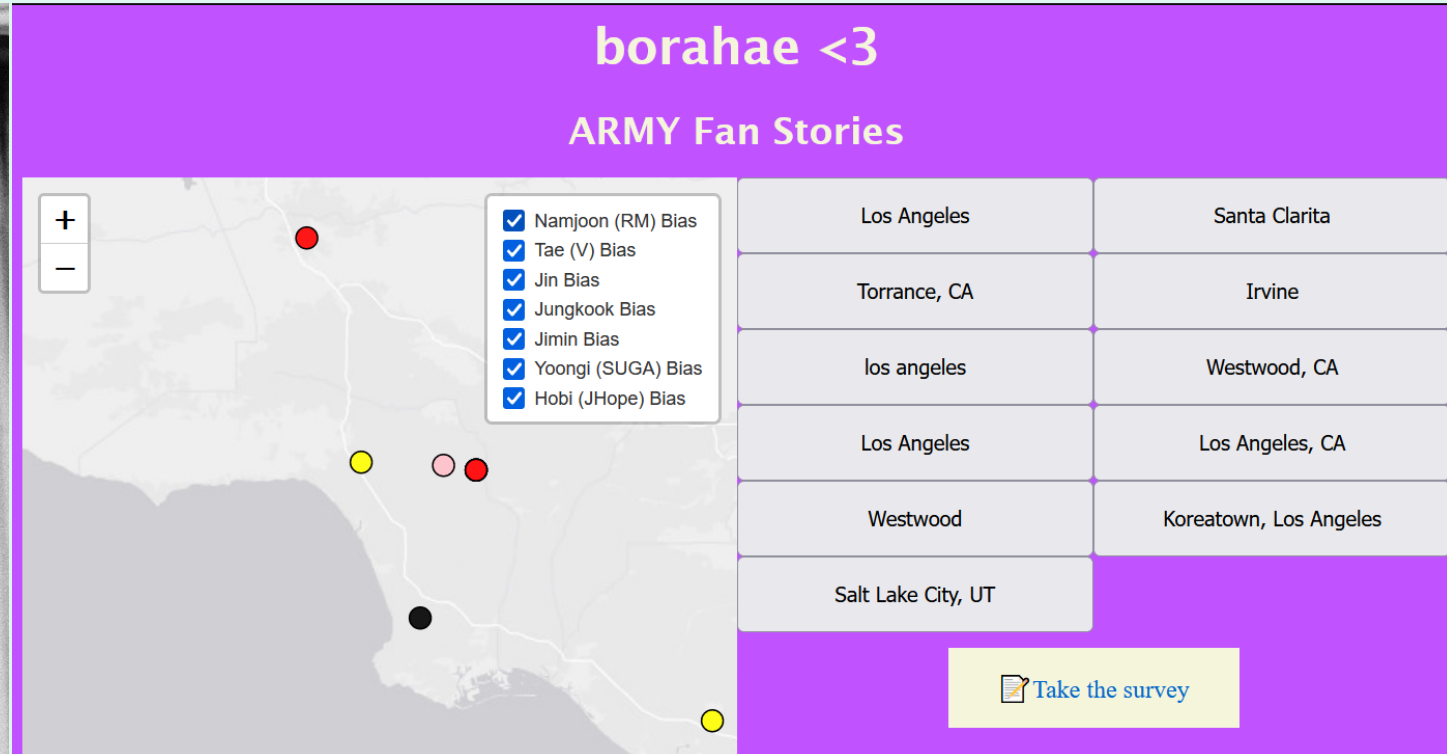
borahae <3

ARMY Fan Stories

+
−

Namjoon (RM) Bias
Tae (V) Bias
Jin Bias
Jungkook Bias
Jimin Bias
Yoongi (SUGA) Bias
Hobi (JHope) Bias

| Los Angeles | Santa Clarita |
|---|---|
| Torrance, CA | Irvine |
| los angeles | Westwood, CA |
| Los Angeles | Los Angeles, CA |
| Westwood | Koreatown, Los Angeles |
| Salt Lake City, UT | |

📝Take the survey